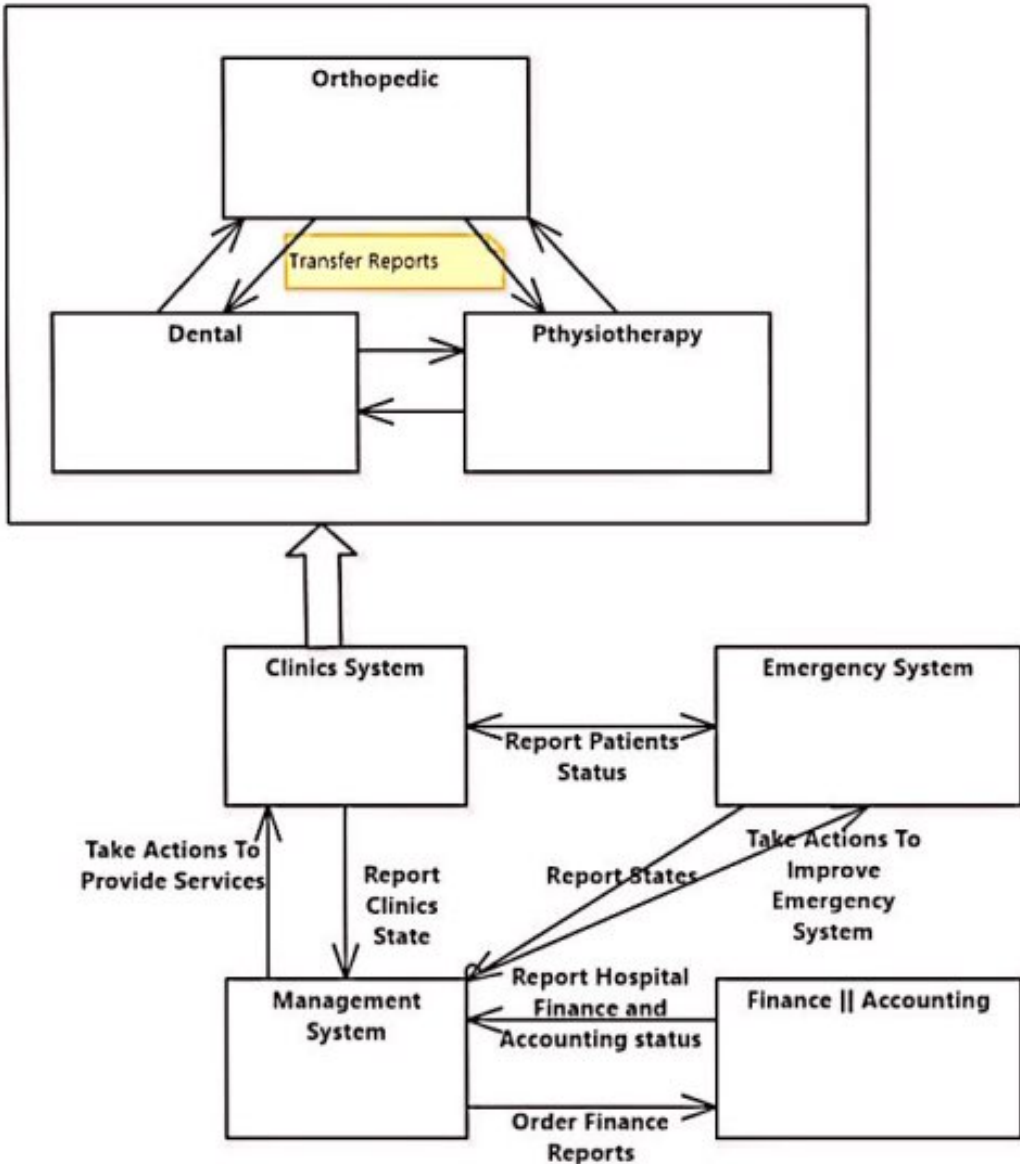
Orthopedic

Transfer Reports

Dental

Pthysiotherapy

Clinics System

Emergency System

Report Patients Status

Take Actions To Provide Services

Report Clinics State

Report States

Take Actions To Improve Emergency System

Management System

Report Hospital Finance and Accounting status

Finance || Accounting

Order Finance Reports